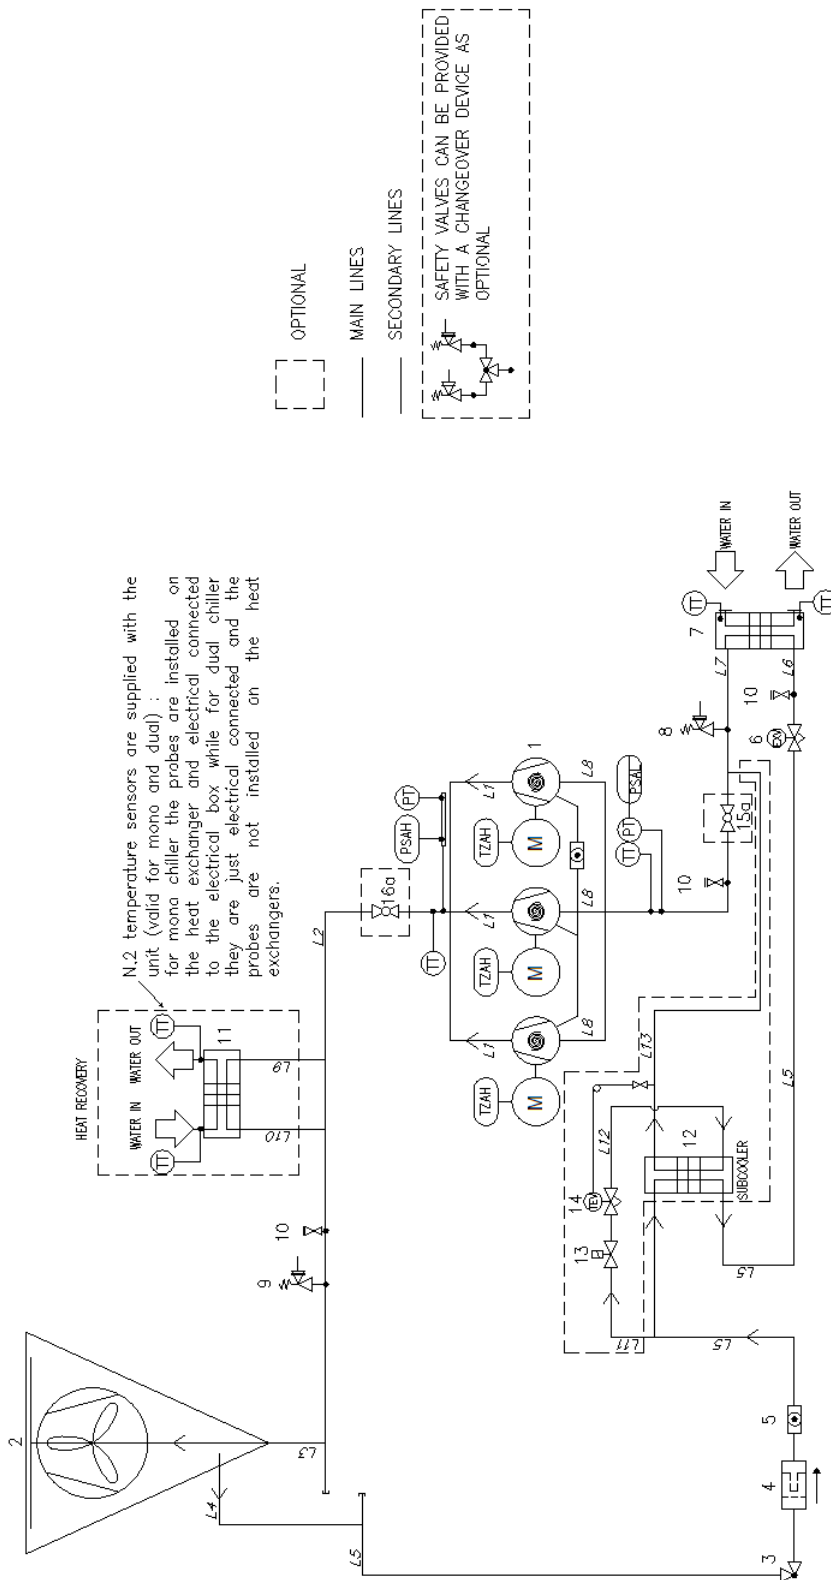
OPTIONAL

MAIN LINES

SECONDARY LINES

SAFETY VALVES CAN BE PROVIDED WITH A CHANGEOVER DEVICE AS OPTIONAL

N.2 temperature sensors are supplied with the unit (valid for mono and dual) : for mono chiller the probes are installed on the heat exchanger and electrical connected to the electrical box while for dual chiller they are just electrical connected and the probes are not installed on the heat exchangers.

HEAT RECOVERY

WATER IN

WATER OUT

TT

TT

11

L9

L10

2

L3

L4

L5

9

10

L2

16a

TT

PSAH

PT

TZAH

TZAH

TZAH

M

M

M

L1

L1

L1

L8

L8

L8

1

PSAL

TT

PT

10

15a

8

6

EXV

10

L7

L6

7

TT

TT

WATER IN

WATER OUT

L13

L5

12

SUBCOOLER

L12

14

TEV

13

L11

L5

L5

3

4

5